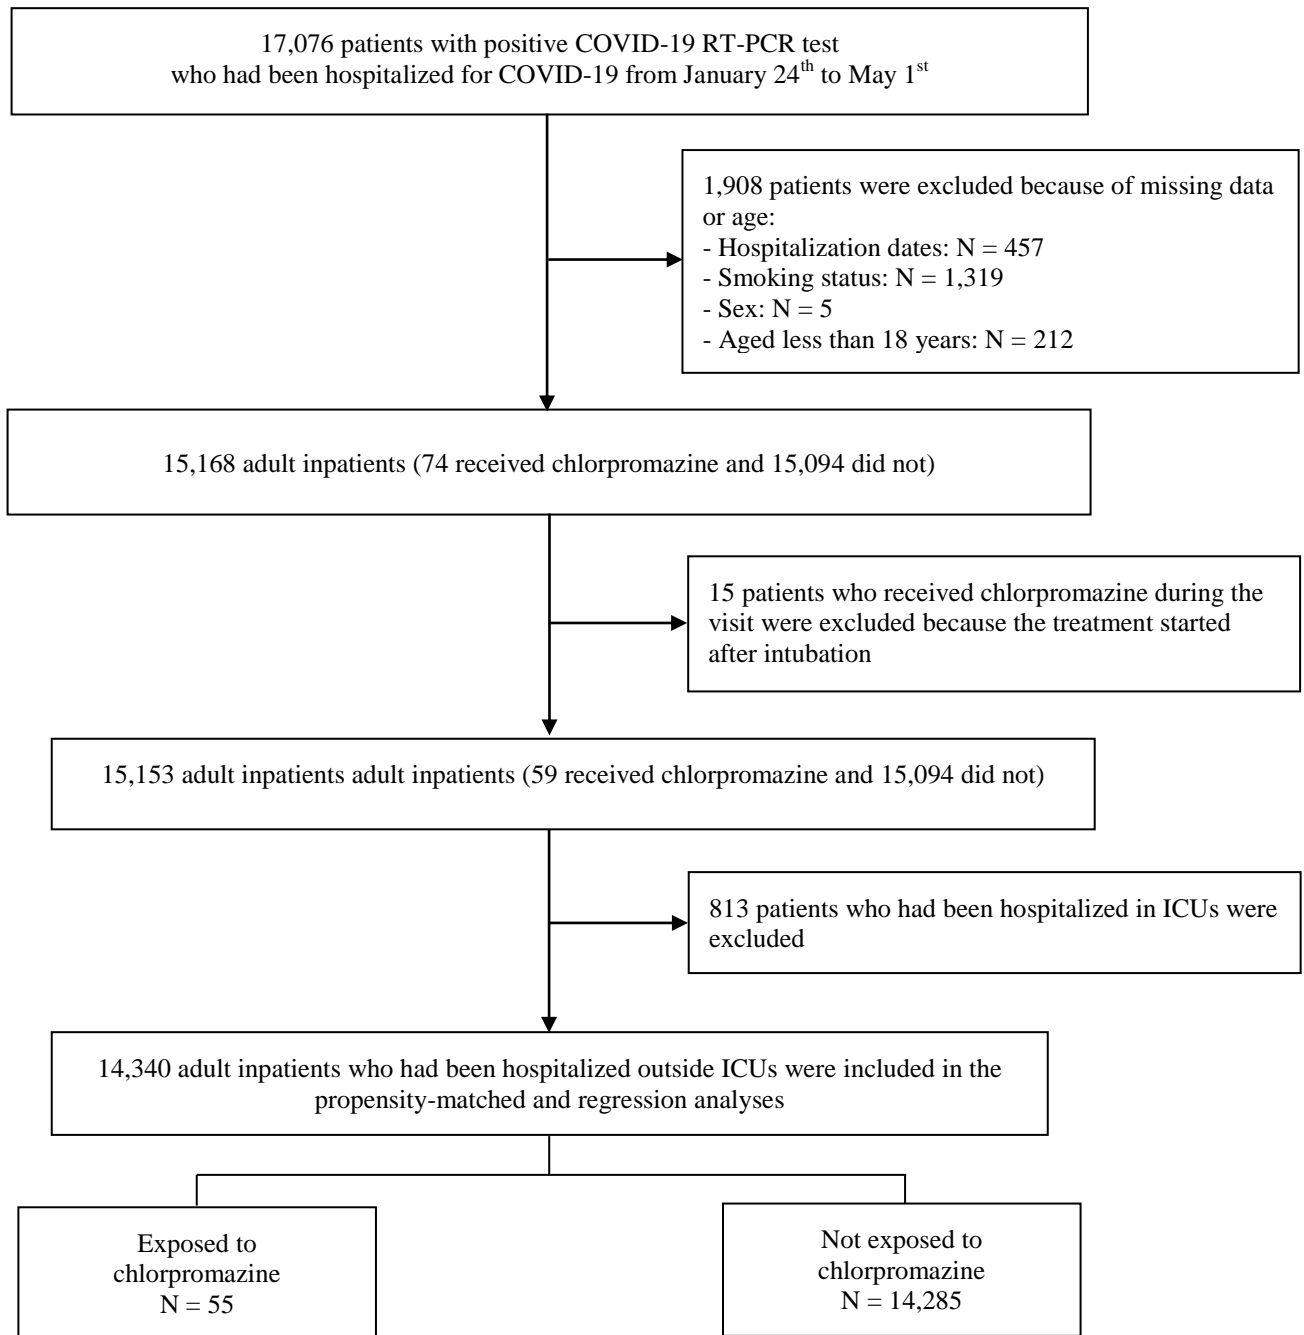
17,076 patients with positive COVID-19 RT-PCR test who had been hospitalized for COVID-19 from January 24$^{th}$ to May 1$^{st}$

1,908 patients were excluded because of missing data or age:
- Hospitalization dates: N = 457
- Smoking status: N = 1,319
- Sex: N = 5
- Aged less than 18 years: N = 212

15,168 adult inpatients (74 received chlorpromazine and 15,094 did not)

15 patients who received chlorpromazine during the visit were excluded because the treatment started after intubation

15,153 adult inpatients adult inpatients (59 received chlorpromazine and 15,094 did not)

813 patients who had been hospitalized in ICUs were excluded

14,340 adult inpatients who had been hospitalized outside ICUs were included in the propensity-matched and regression analyses

Exposed to chlorpromazine
N = 55

Not exposed to chlorpromazine
N = 14,285